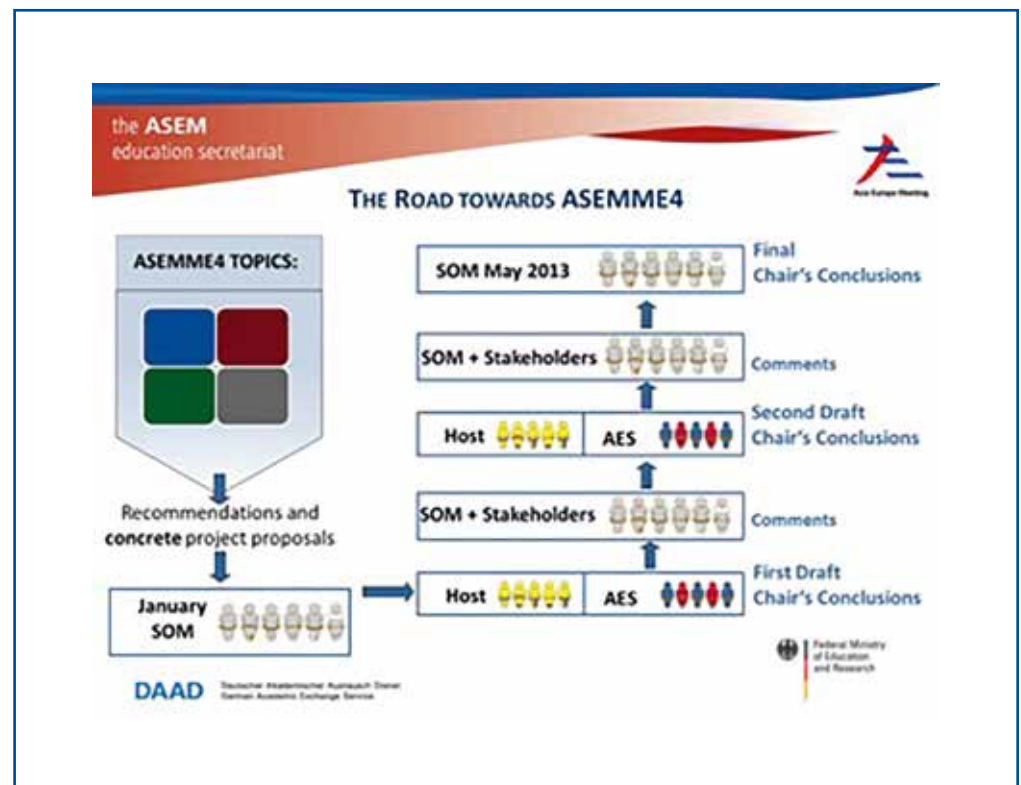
the ASEM
education secretariat

Asia-Europe Meeting

THE ROAD TOWARDS ASEMME4

ASEMME4 TOPICS:

Recommendations and concrete project proposals

January SOM

SOM May 2013

Final Chair's Conclusions

SOM + Stakeholders

Comments

Host

AES

Second Draft Chair's Conclusions

SOM + Stakeholders

Comments

Host

AES

First Draft Chair's Conclusions

DAAD Deutscher Akademischer Austausch Dienst German Academic Exchange Service

Federal Ministry of Education and Research